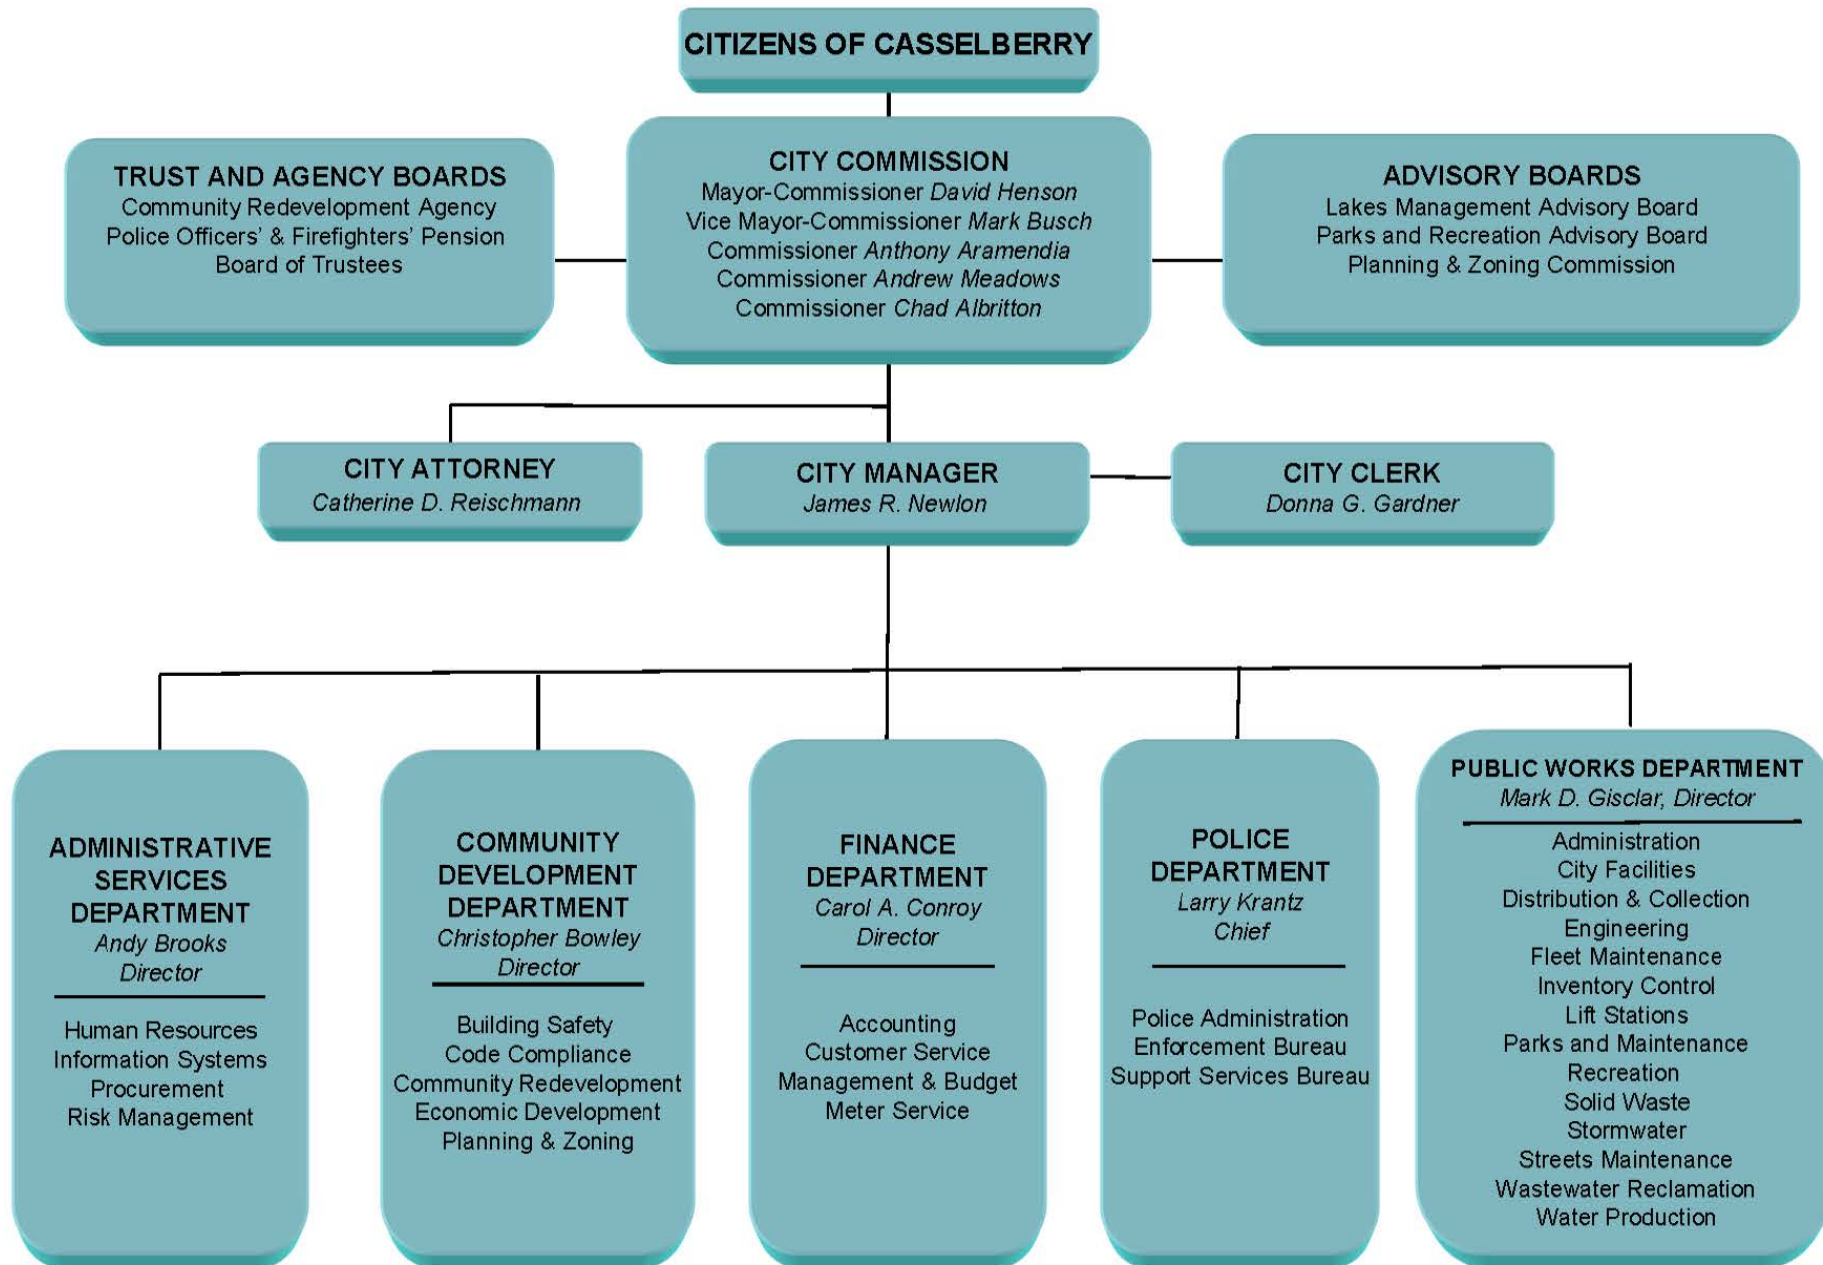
CITIZENS OF CASSELBERRY

TRUST AND AGENCY BOARDS
Community Redevelopment Agency
Police Officers' & Firefighters' Pension Board of Trustees

CITY COMMISSION
Mayor-Commissioner David Henson
Vice Mayor-Commissioner Mark Busch
Commissioner Anthony Aramendia
Commissioner Andrew Meadows
Commissioner Chad Albritton

ADVISORY BOARDS
Lakes Management Advisory Board
Parks and Recreation Advisory Board
Planning & Zoning Commission

CITY ATTORNEY
Catherine D. Reischmann

CITY MANAGER
James R. Newlon

CITY CLERK
Donna G. Gardner

ADMINISTRATIVE SERVICES DEPARTMENT
Andy Brooks
Director

Human Resources
Information Systems
Procurement
Risk Management

COMMUNITY DEVELOPMENT DEPARTMENT
Christopher Bowley
Director

Building Safety
Code Compliance
Community Redevelopment
Economic Development
Planning & Zoning

FINANCE DEPARTMENT
Carol A. Conroy
Director

Accounting
Customer Service
Management & Budget
Meter Service

POLICE DEPARTMENT
Larry Krantz
Chief

Police Administration
Enforcement Bureau
Support Services Bureau

PUBLIC WORKS DEPARTMENT
Mark D. Gisclar, Director

Administration
City Facilities
Distribution & Collection
Engineering
Fleet Maintenance
Inventory Control
Lift Stations
Parks and Maintenance
Recreation
Solid Waste
Stormwater
Streets Maintenance
Wastewater Reclamation
Water Production